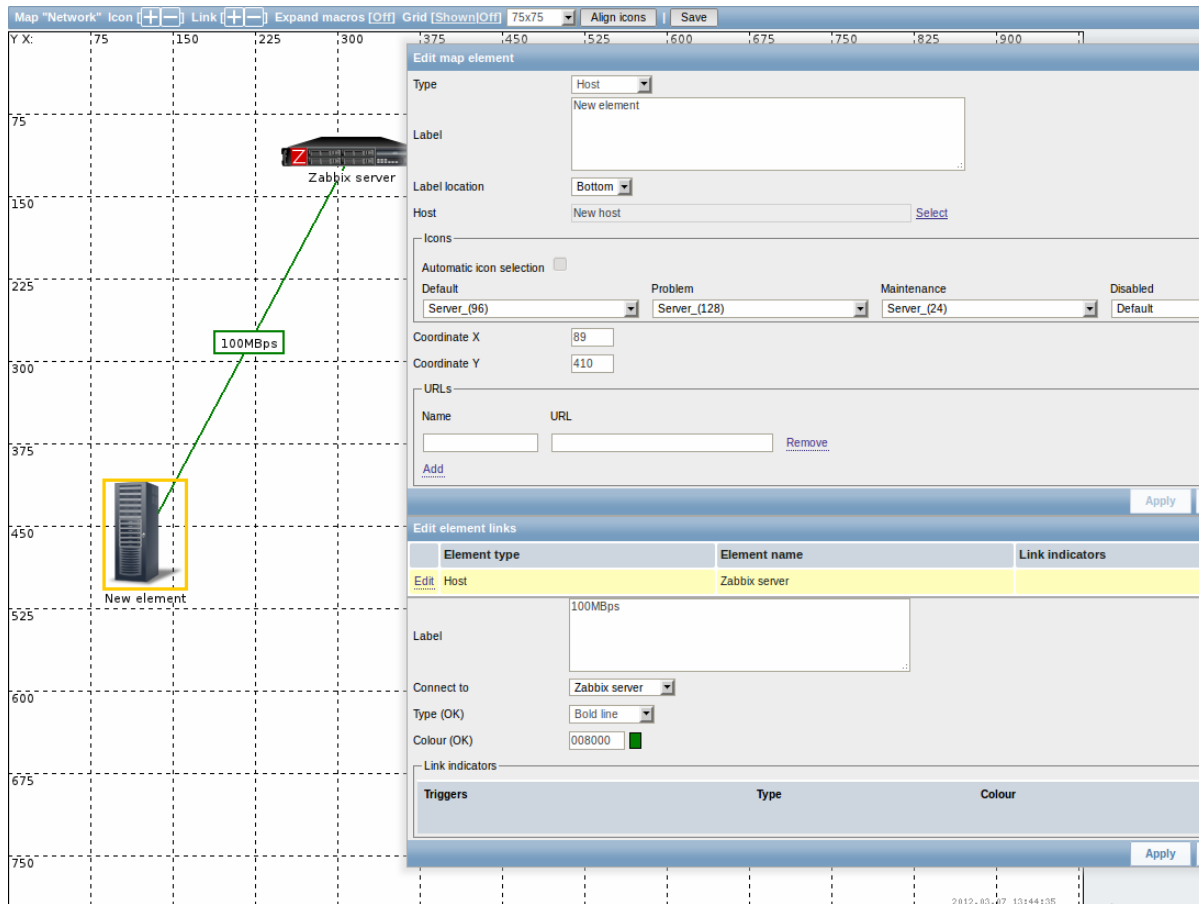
Map "Network" Icon [+|−] Link [+|−] Expand macros [Off] Grid [Shown|Off] 75x75 Align icons | Save

Y X: 75 150 225 300 375 450 525 600 675 750 825 900

75
150
225
300
375
450
525
600
675
750

Zabbix server
100MBps
New element

Edit map element

Type Host

Label New element

Label location Bottom

Host New host Select

Icons

Automatic icon selection

Default Server_(96)
Problem Server_(128)
Maintenance Server_(24)
Disabled Default

Coordinate X 89

Coordinate Y 410

URLs

Name URL

Remove

Add

Apply

Edit element links

| | Element type | Element name | Link indicators |
|---|---|---|---|
| Edit | Host | Zabbix server | |

Label 100MBps

Connect to Zabbix server

Type (OK) Bold line

Colour (OK) 008000

Link indicators

| Triggers | Type | Colour |
|---|---|---|

Apply

2012-03-07 13:44:35